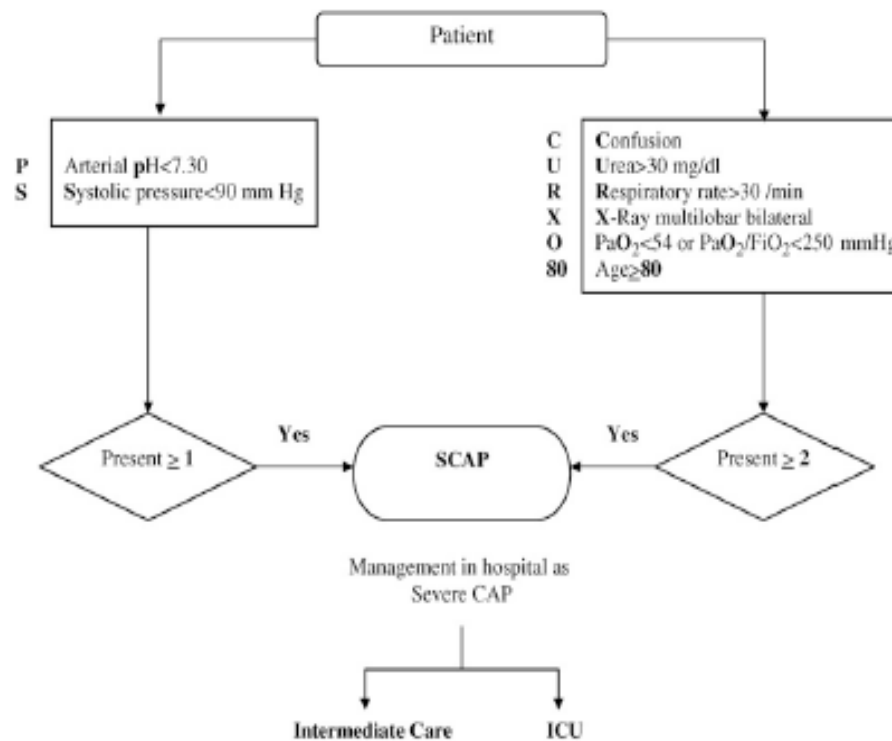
Patient

P Arterial pH<7.30
S Systolic pressure<90 mm Hg

C Confusion
U Urea>30 mg/dl
R Respiratory rate>30 /min
X X-Ray multilobar bilateral
O $PaO_2$<54 or $PaO_2/FiO_2$<250 mmHg
80 Age≥80

Present ≥ 1

Yes

SCAP

Yes

Present ≥ 2

Management in hospital as Severe CAP

Intermediate Care

ICU